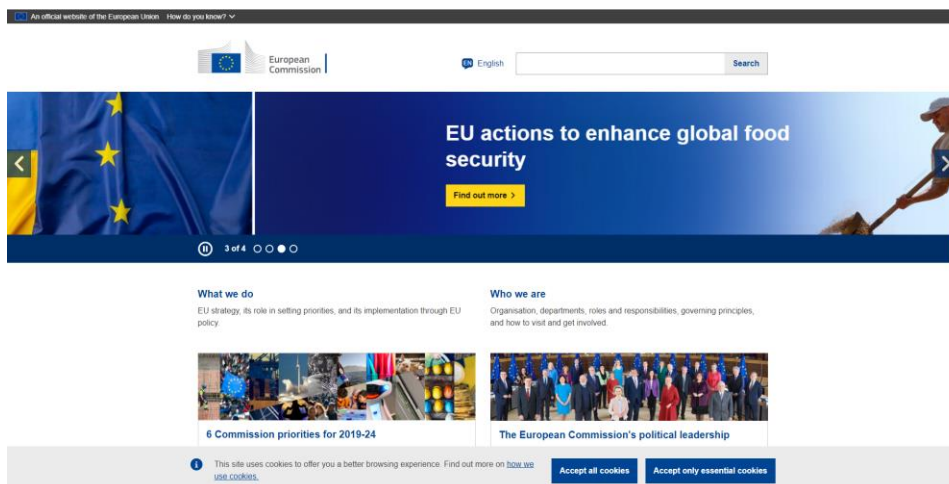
An official website of the European Union How do you know?

European Commission

EN English

Search

EU actions to enhance global food security

Find out more >

3 of 4

What we do

EU strategy, its role in setting priorities, and its implementation through EU policy.

Who we are

Organisation, departments, roles and responsibilities, governing principles, and how to visit and get involved.

6 Commission priorities for 2019-24

The European Commission's political leadership

This site uses cookies to offer you a better browsing experience. Find out more on how we use cookies.

Accept all cookies

Accept only essential cookies